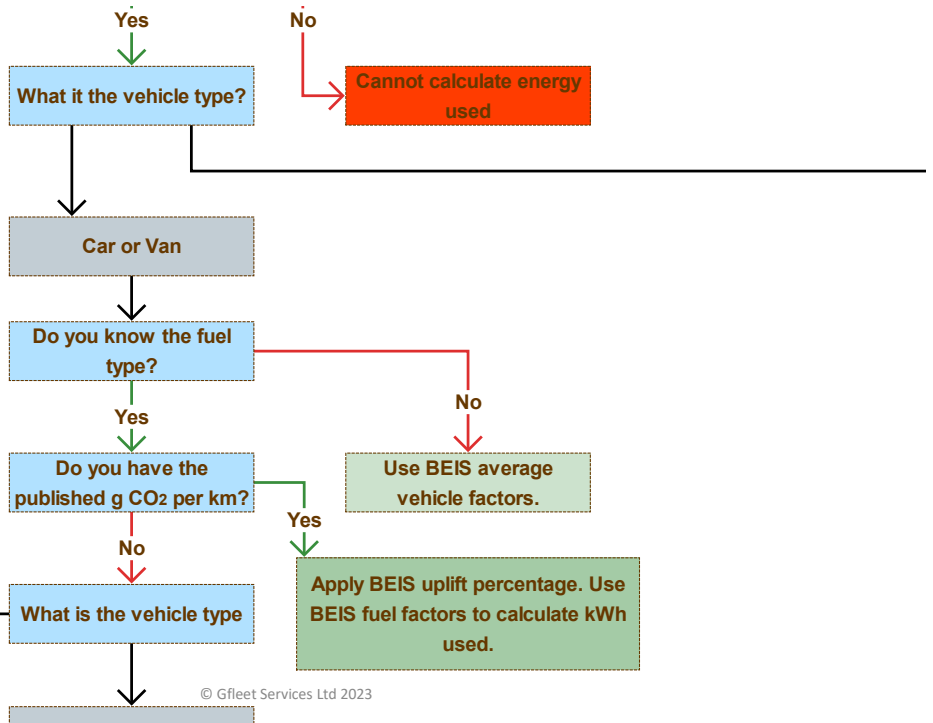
Yes

No

What it the vehicle type?

Cannot calculate energy used

Car or Van

Do you know the fuel type?

Yes

No

Do you have the published g $CO_2$ per km?

Use BEIS average vehicle factors.

Yes

No

Apply BEIS uplift percentage. Use BEIS fuel factors to calculate kWh used.

What is the vehicle type

© Gfleet Services Ltd 2023